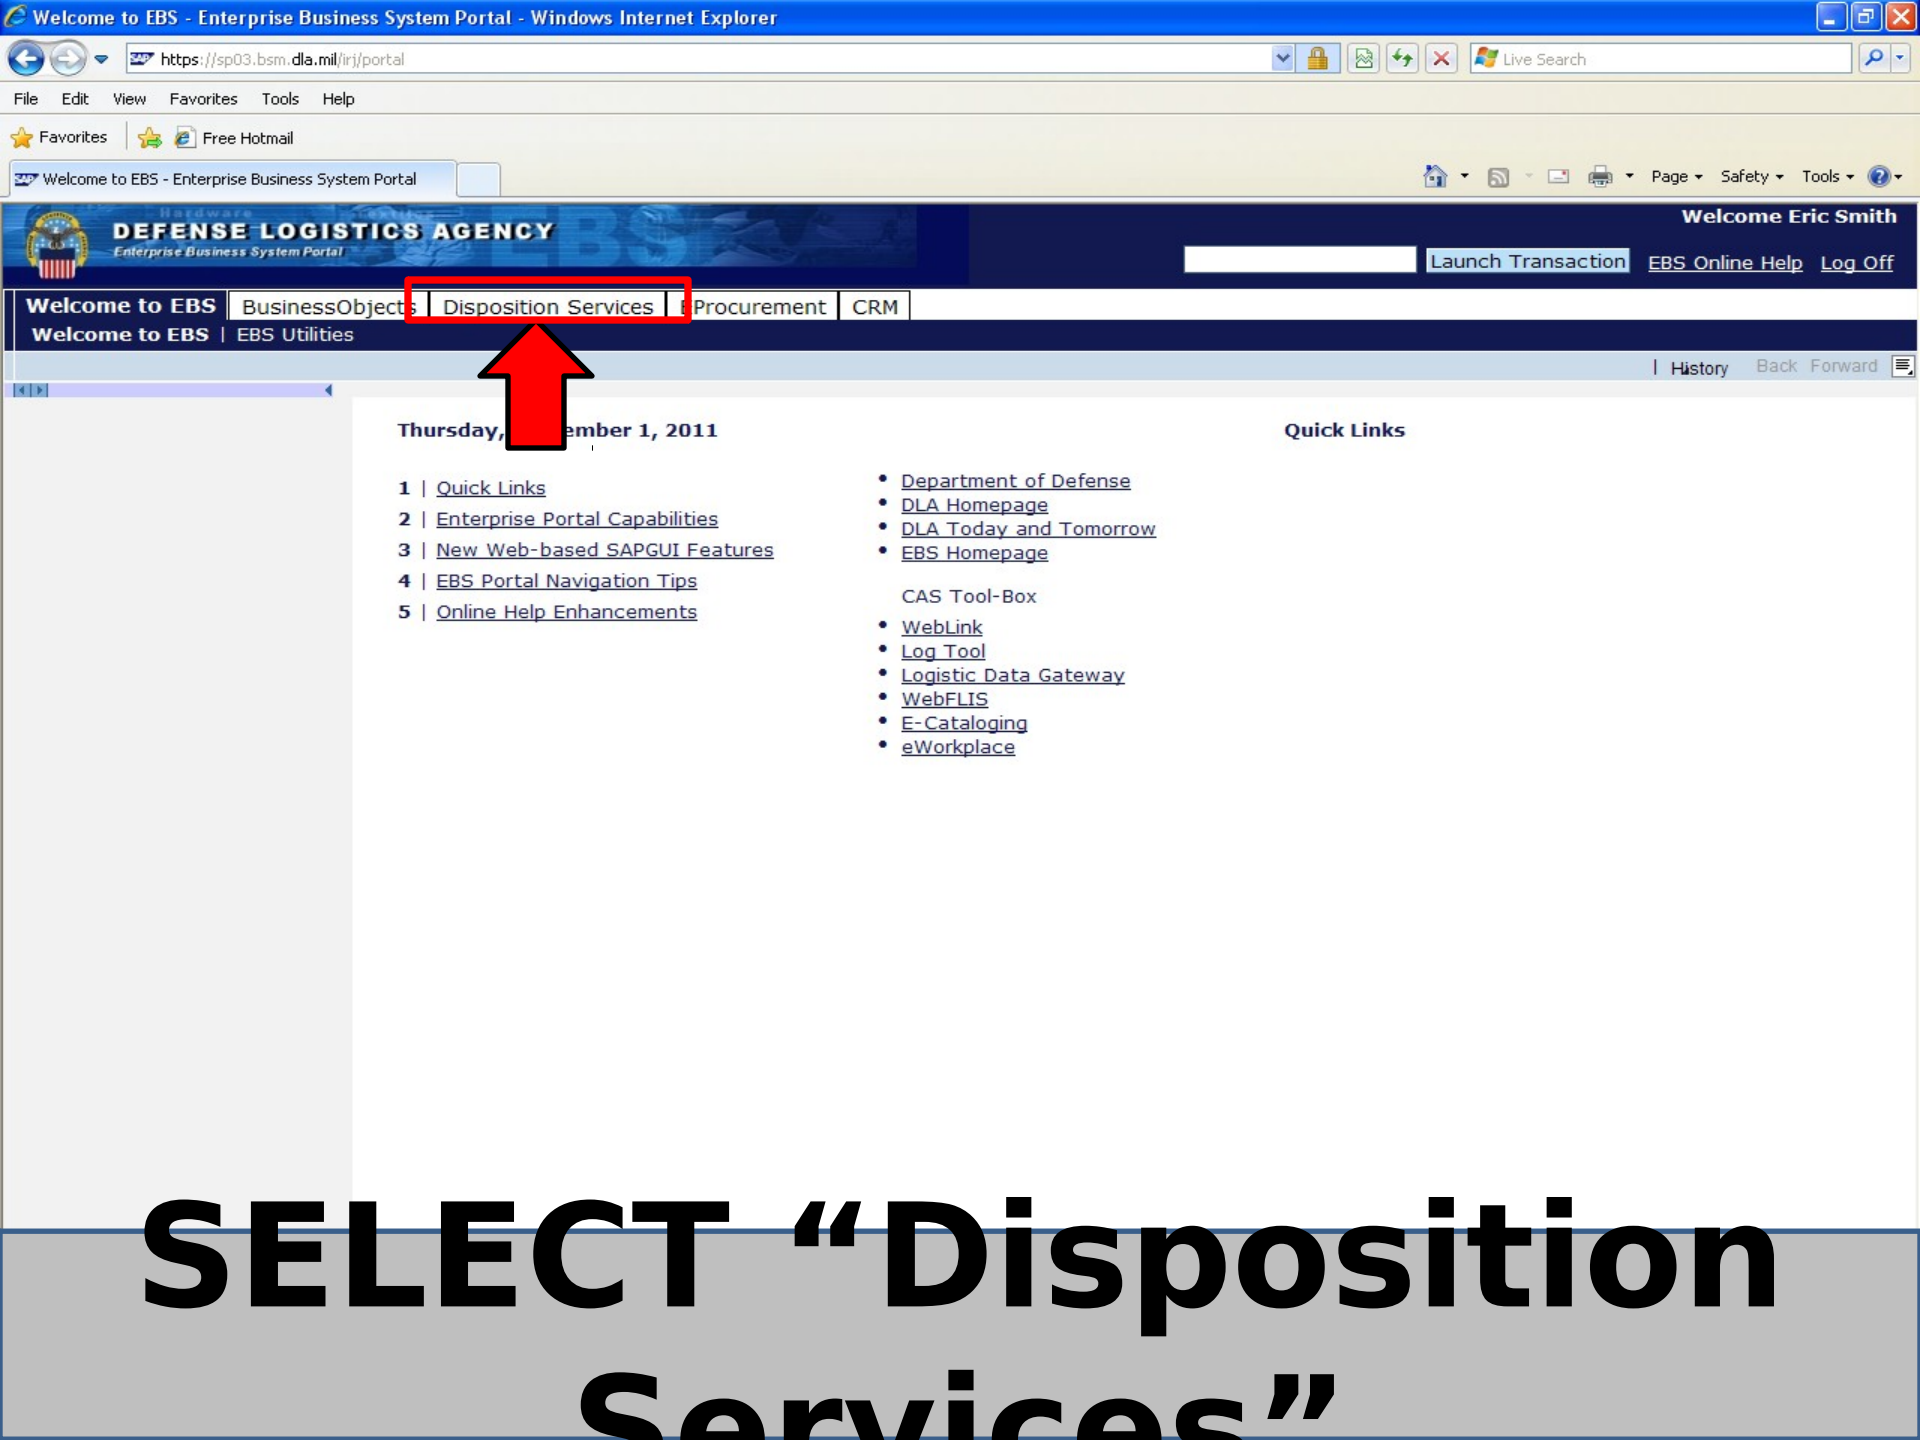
Welcome to EBS - Enterprise Business System Portal - Windows Internet Explorer

https://sp03.bsm.dla.mil/irj/portal

Live Search

File Edit View Favorites Tools Help

Favorites Free Hotmail

Welcome to EBS - Enterprise Business System Portal

Page Safety Tools

DEFENSE LOGISTICS AGENCY
Enterprise Business System Portal

Welcome Eric Smith

Launch Transaction EBS Online Help Log Off

Welcome to EBS | BusinessObjects | Disposition Services | Procurement | CRM

Welcome to EBS | EBS Utilities

History Back Forward

Thursday, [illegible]ember 1, 2011

1 | Quick Links
2 | Enterprise Portal Capabilities
3 | New Web-based SAPGUI Features
4 | EBS Portal Navigation Tips
5 | Online Help Enhancements

- Department of Defense
- DLA Homepage
- DLA Today and Tomorrow
- EBS Homepage

CAS Tool-Box
- WebLink
- Log Tool
- Logistic Data Gateway
- WebFLIS
- E-Cataloging
- eWorkplace

Quick Links

SELECT “Disposition Services”